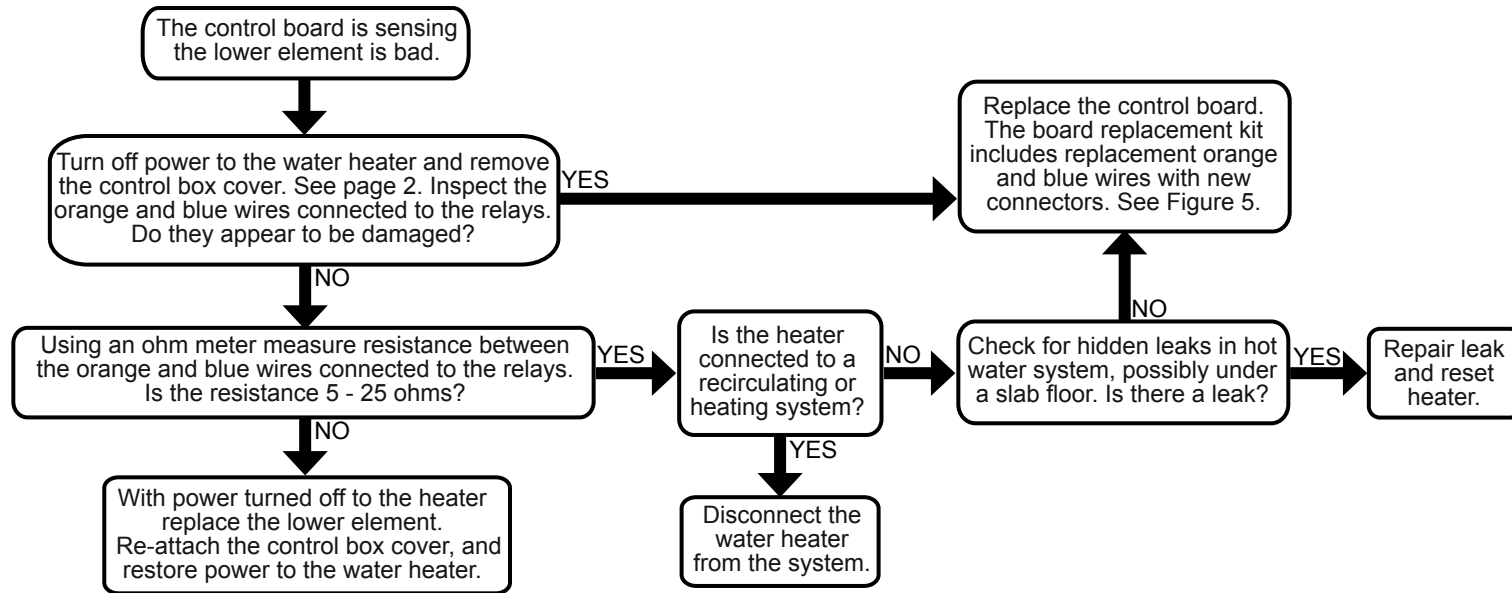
The control board is sensing the lower element is bad.

Turn off power to the water heater and remove the control box cover. See page 2. Inspect the orange and blue wires connected to the relays. Do they appear to be damaged?

YES

Replace the control board. The board replacement kit includes replacement orange and blue wires with new connectors. See Figure 5.

NO

Using an ohm meter measure resistance between the orange and blue wires connected to the relays. Is the resistance 5 - 25 ohms?

YES

Is the heater connected to a recirculating or heating system?

NO

Check for hidden leaks in hot water system, possibly under a slab floor. Is there a leak?

YES

Repair leak and reset heater.

NO

NO

With power turned off to the heater replace the lower element. Re-attach the control box cover, and restore power to the water heater.

YES

Disconnect the water heater from the system.